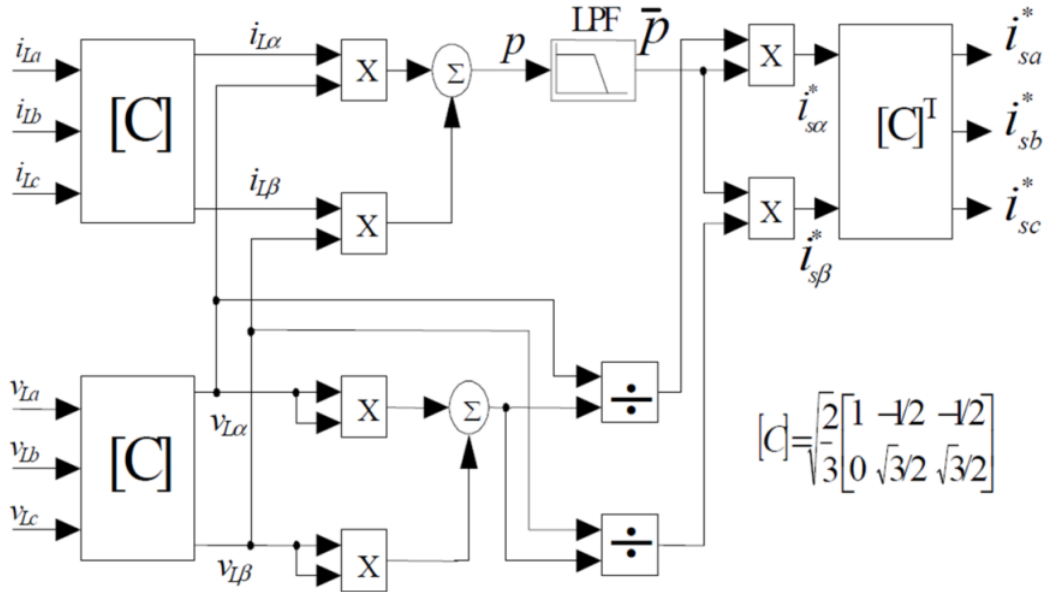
$i_{La}$
$i_{Lb}$
$i_{Lc}$
[C]
$i_{L\alpha}$
X
$\Sigma$
$p$
LPF
$\bar{p}$
X
$i^*_{s\alpha}$
$[C]^T$
$i^*_{sa}$
$i^*_{sb}$
$i^*_{sc}$
$i_{L\beta}$
X
X
$i^*_{s\beta}$
÷
$v_{La}$
$v_{Lb}$
$v_{Lc}$
[C]
$v_{L\alpha}$
X
$\Sigma$
÷
$v_{L\beta}$
X
$[C]=\sqrt{\frac{2}{3}}\begin{bmatrix}1 & -1/2 & -1/2\\ 0 & \sqrt{3}/2 & \sqrt{3}/2\end{bmatrix}$